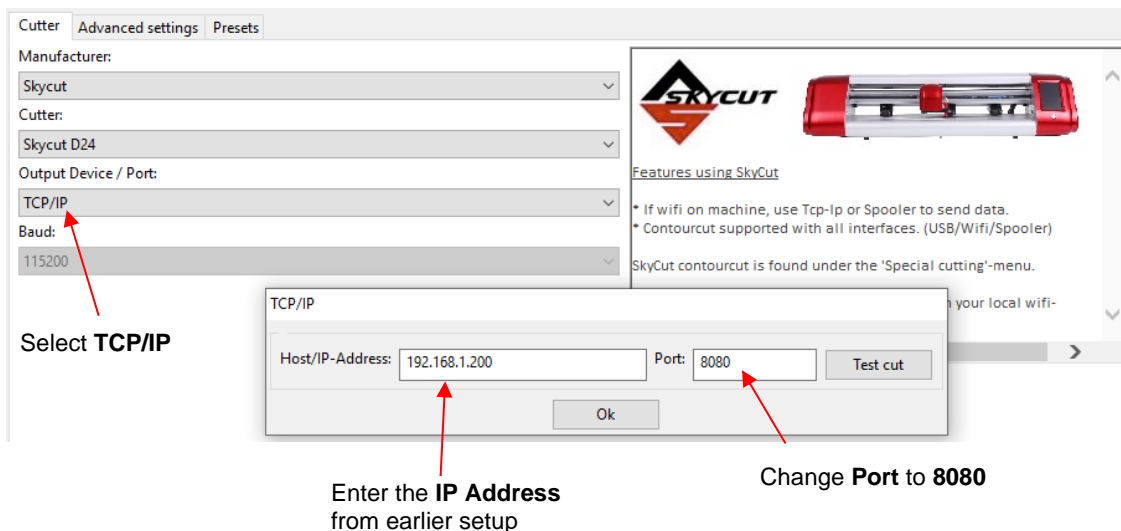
Cutter | Advanced settings | Presets

Manufacturer:
Skycut
Cutter:
Skycut D24
Output Device / Port:
TCP/IP
Baud:
115200

SKYCUT

Features using SkyCut

* If wifi on machine, use Tcp-Ip or Spooler to send data.
* Contourcut supported with all interfaces. (USB/Wifi/Spooler)

SkyCut contourcut is found under the 'Special cutting'-menu.

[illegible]n your local wifi-

Select **TCP/IP**

TCP/IP
Host/IP-Address: 192.168.1.200
Port: 8080
Test cut
Ok

Enter the **IP Address** from earlier setup

Change **Port** to **8080**